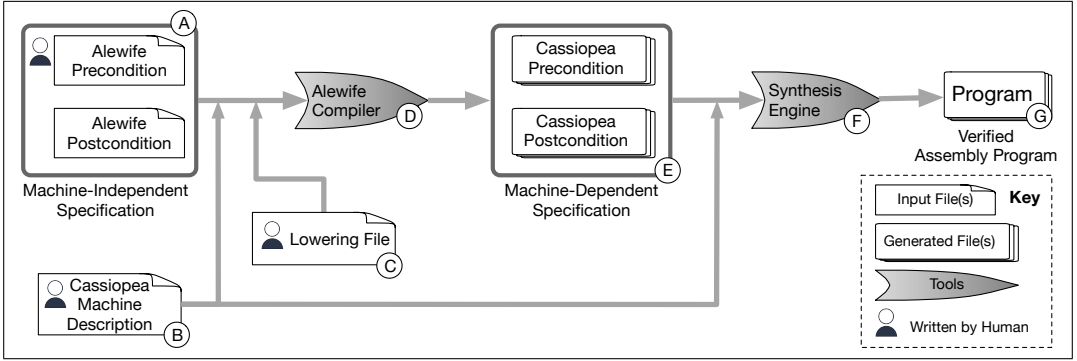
A

Alewife Precondition

Alewife Postcondition

Machine-Independent Specification

Alewife Compiler

D

Cassiopea Precondition

Cassiopea Postcondition

E

Machine-Dependent Specification

Synthesis Engine

F

Program

G

Verified Assembly Program

Lowering File

C

Cassiopea Machine Description

B

Input File(s)

Key

Generated File(s)

Tools

Written by Human